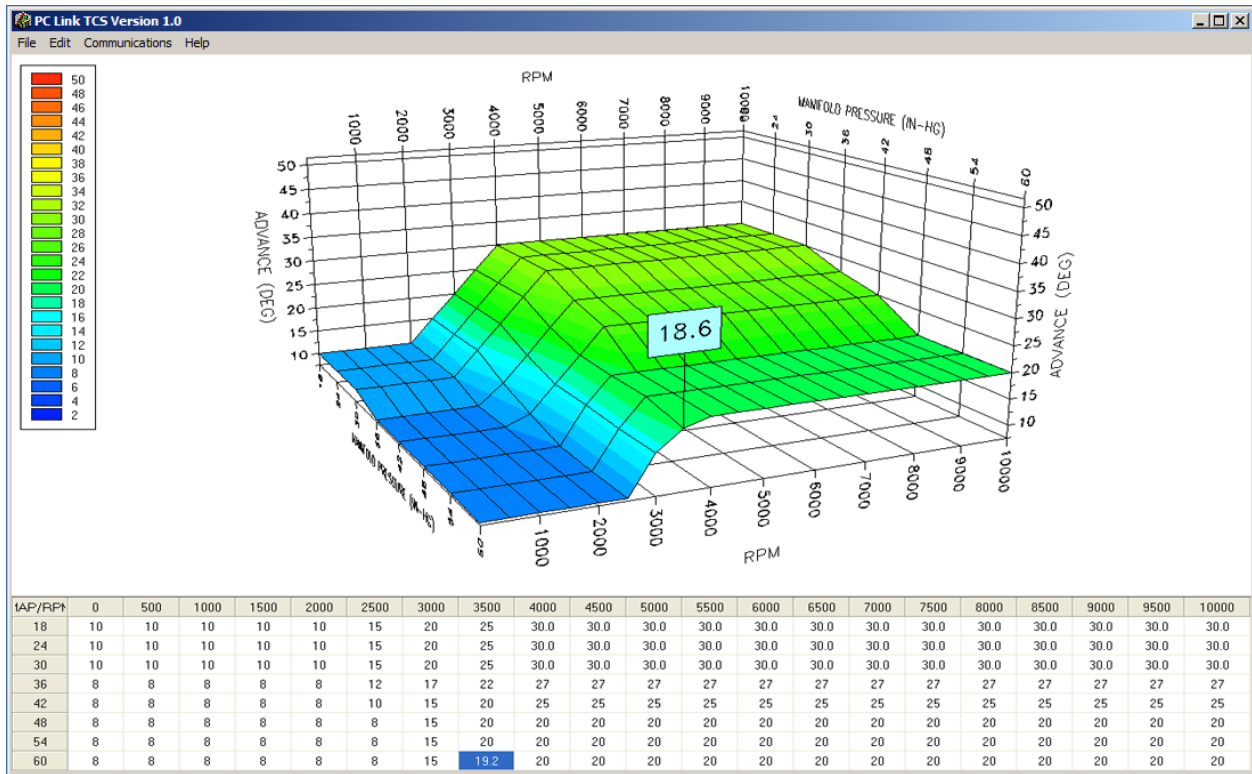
PC Link TCS Version 1.0

File Edit Communications Help

50
48
46
44
42
40
38
36
34
32
30
28
26
24
22
20
18
16
14
12
10
8
6
4
2

RPM

1000 2000 3000 4000 5000 6000 7000 8000 9000 10000

MANIFOLD PRESSURE (IN-HG)

24 30 36 42 48 54 60

ADVANCE (DEG)

50 45 40 35 30 25 20 15 10

18.6

MANIFOLD PRESSURE (IN-HG)

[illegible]

1000 2000 3000 4000 5000 6000 7000 8000 9000 10000

RPM

| 1AP/RPM | 0 | 500 | 1000 | 1500 | 2000 | 2500 | 3000 | 3500 | 4000 | 4500 | 5000 | 5500 | 6000 | 6500 | 7000 | 7500 | 8000 | 8500 | 9000 | 9500 | 10000 |
|---|---|---|---|---|---|---|---|---|---|---|---|---|---|---|---|---|---|---|---|---|---|
| 18 | 10 | 10 | 10 | 10 | 10 | 15 | 20 | 25 | 30.0 | 30.0 | 30.0 | 30.0 | 30.0 | 30.0 | 30.0 | 30.0 | 30.0 | 30.0 | 30.0 | 30.0 | 30.0 |
| 24 | 10 | 10 | 10 | 10 | 10 | 15 | 20 | 25 | 30.0 | 30.0 | 30.0 | 30.0 | 30.0 | 30.0 | 30.0 | 30.0 | 30.0 | 30.0 | 30.0 | 30.0 | 30.0 |
| 30 | 10 | 10 | 10 | 10 | 10 | 15 | 20 | 25 | 30.0 | 30.0 | 30.0 | 30.0 | 30.0 | 30.0 | 30.0 | 30.0 | 30.0 | 30.0 | 30.0 | 30.0 | 30.0 |
| 36 | 8 | 8 | 8 | 8 | 8 | 12 | 17 | 22 | 27 | 27 | 27 | 27 | 27 | 27 | 27 | 27 | 27 | 27 | 27 | 27 | 27 |
| 42 | 8 | 8 | 8 | 8 | 8 | 10 | 15 | 20 | 25 | 25 | 25 | 25 | 25 | 25 | 25 | 25 | 25 | 25 | 25 | 25 | 25 |
| 48 | 8 | 8 | 8 | 8 | 8 | 8 | 15 | 20 | 20 | 20 | 20 | 20 | 20 | 20 | 20 | 20 | 20 | 20 | 20 | 20 | 20 |
| 54 | 8 | 8 | 8 | 8 | 8 | 8 | 15 | 20 | 20 | 20 | 20 | 20 | 20 | 20 | 20 | 20 | 20 | 20 | 20 | 20 | 20 |
| 60 | 8 | 8 | 8 | 8 | 8 | 8 | 15 | 19.2 | 20 | 20 | 20 | 20 | 20 | 20 | 20 | 20 | 20 | 20 | 20 | 20 | 20 |